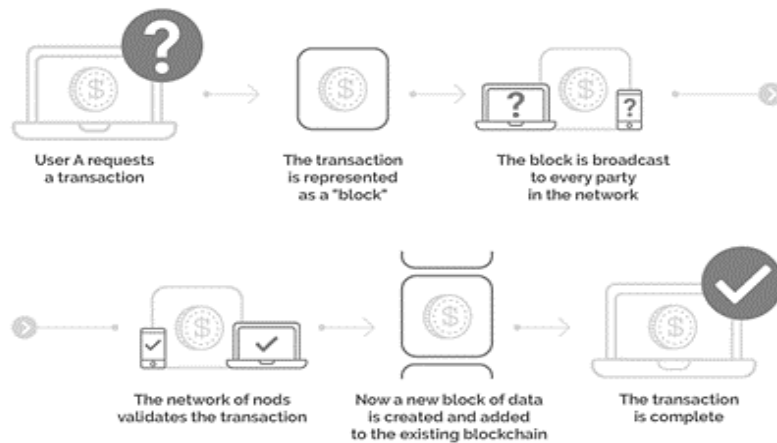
User A requests a transaction

The transaction is represented as a "block"

The block is broadcast to every party in the network

The network of nods validates the transaction

Now a new block of data is created and added to the existing blockchain

The transaction is complete